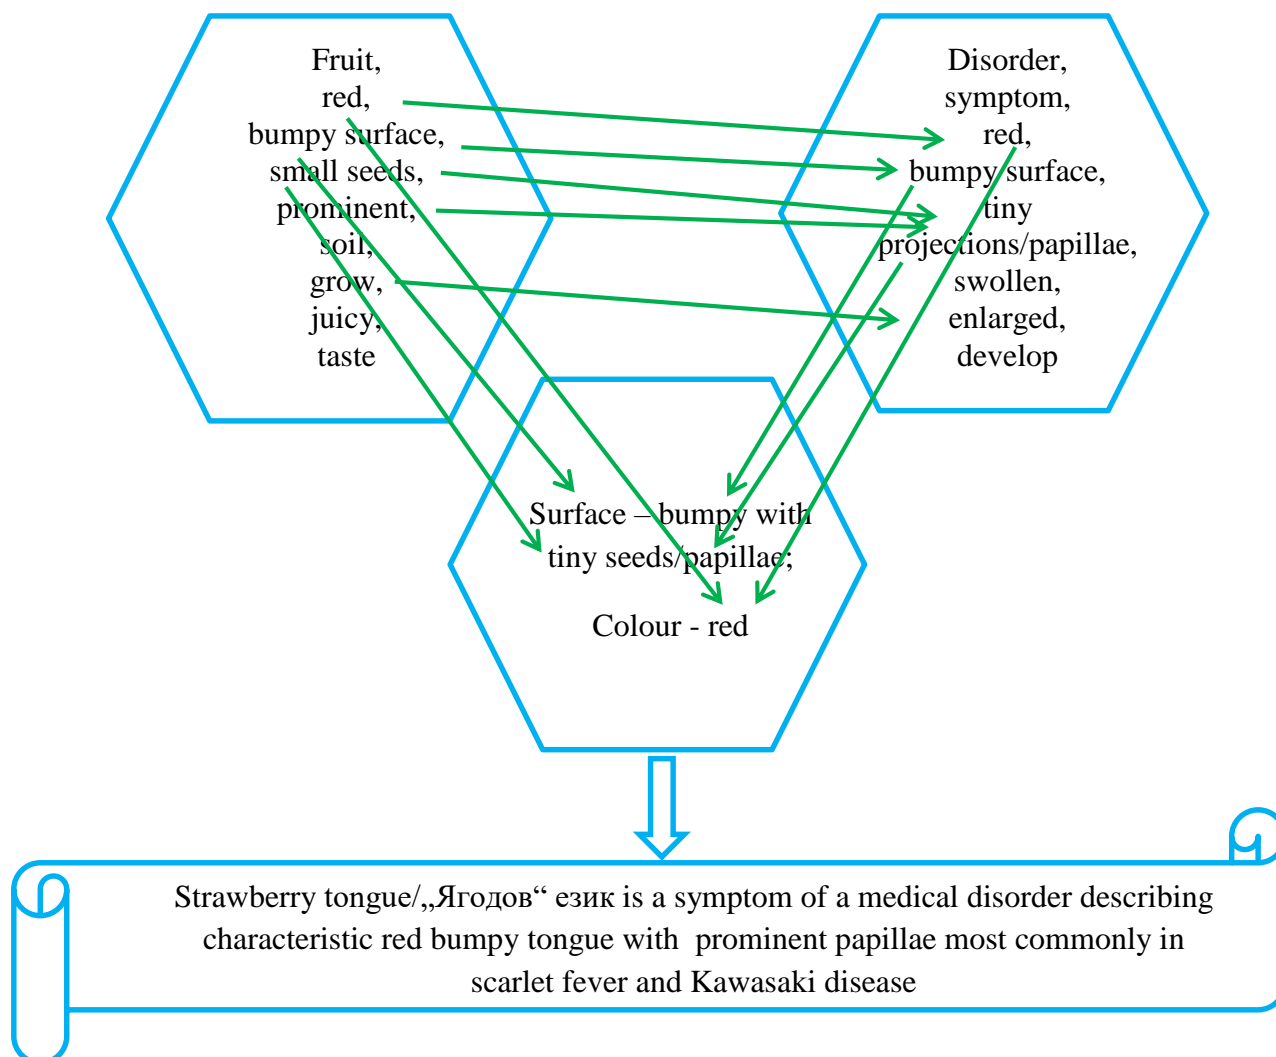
Fruit,
red,
bumpy surface,
small seeds,
prominent,
soil,
grow,
juicy,
taste

Disorder,
symptom,
red,
bumpy surface,
tiny
projections/papillae,
swollen,
enlarged,
develop

Surface – bumpy with tiny seeds/papillae;

Colour - red

Strawberry tongue/„Ягодов“ език is a symptom of a medical disorder describing characteristic red bumpy tongue with prominent papillae most commonly in scarlet fever and Kawasaki disease